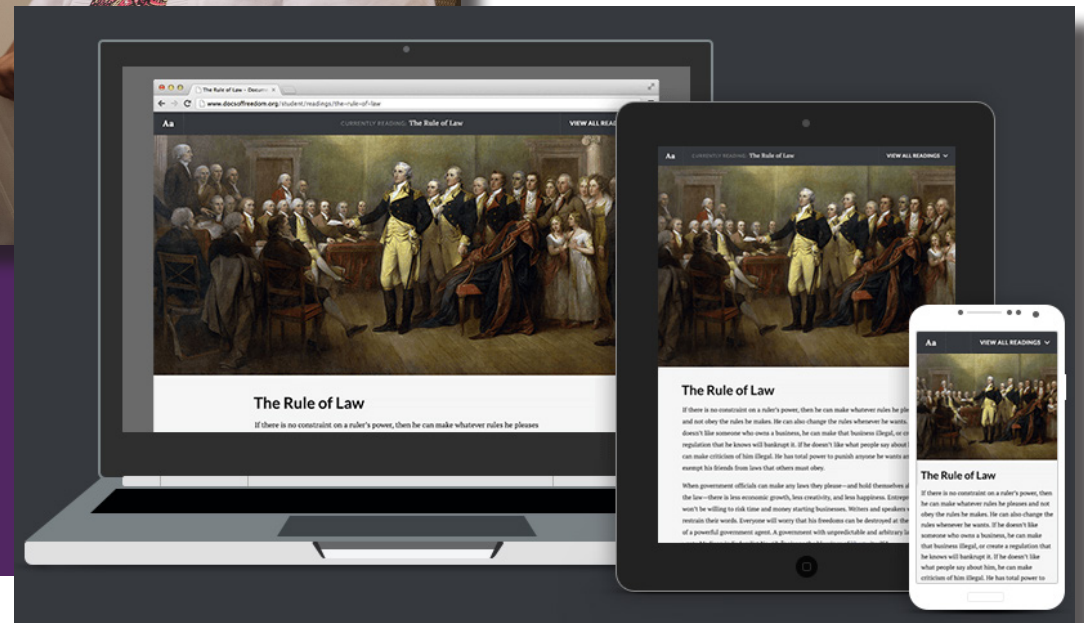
The Rule of Law – Docum ×

www.docsoffreedom.org/student/readings/the-rule-of-law

Aa

CURRENTLY READING: The Rule of Law

VIEW ALL READINGS

The Rule of Law

If there is no constraint on a ruler's power, then he can make whatever rules he pleases

Aa

CURRENTLY READING: The Rule of Law

VIEW ALL READINGS

The Rule of Law

If there is no constraint on a ruler's power, then he can make whatever rules he ple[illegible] and not obey the rules he makes. He can also change the rules whenever he wants. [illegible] doesn't like someone who owns a business, he can make that business illegal, or c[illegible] regulation that he knows will bankrupt it. If he doesn't like what people say about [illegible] can make criticism of him illegal. He has total power to punish anyone he wants a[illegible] exempt his friends from laws that others must obey.

When government officials can make any laws they please—and hold themselves a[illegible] the law—there is less economic growth, less creativity, and less happiness. Entrep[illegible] won't be willing to risk time and money starting businesses. Writers and speakers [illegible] restrain their words. Everyone will worry that his freedoms can be destroyed at the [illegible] of a powerful government agent. A government with unpredictable and arbitrary la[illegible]

Aa

VIEW ALL READINGS

The Rule of Law

If there is no constraint on a ruler's power, then he can make whatever rules he pleases and not obey the rules he makes. He can also change the rules whenever he wants. If he doesn't like someone who owns a business, he can make that business illegal, or create a regulation that he knows will bankrupt it. If he doesn't like what people say about him, he can make criticism of him illegal. He has total power to